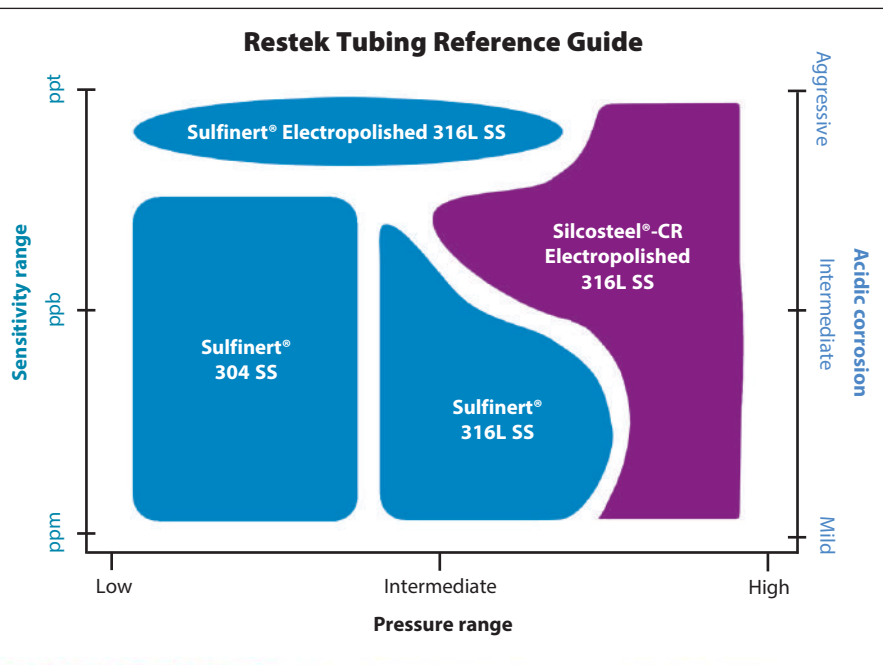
Restek Tubing Reference Guide

Sensitivity range

ppt

ppb

ppm

Sulfinert® Electropolished 316L SS

Sulfinert® 304 SS

Sulfinert® 316L SS

Silcosteel®-CR Electropolished 316L SS

Acidic corrosion

Aggressive

Intermediate

Mild

Low

Intermediate

High

Pressure range